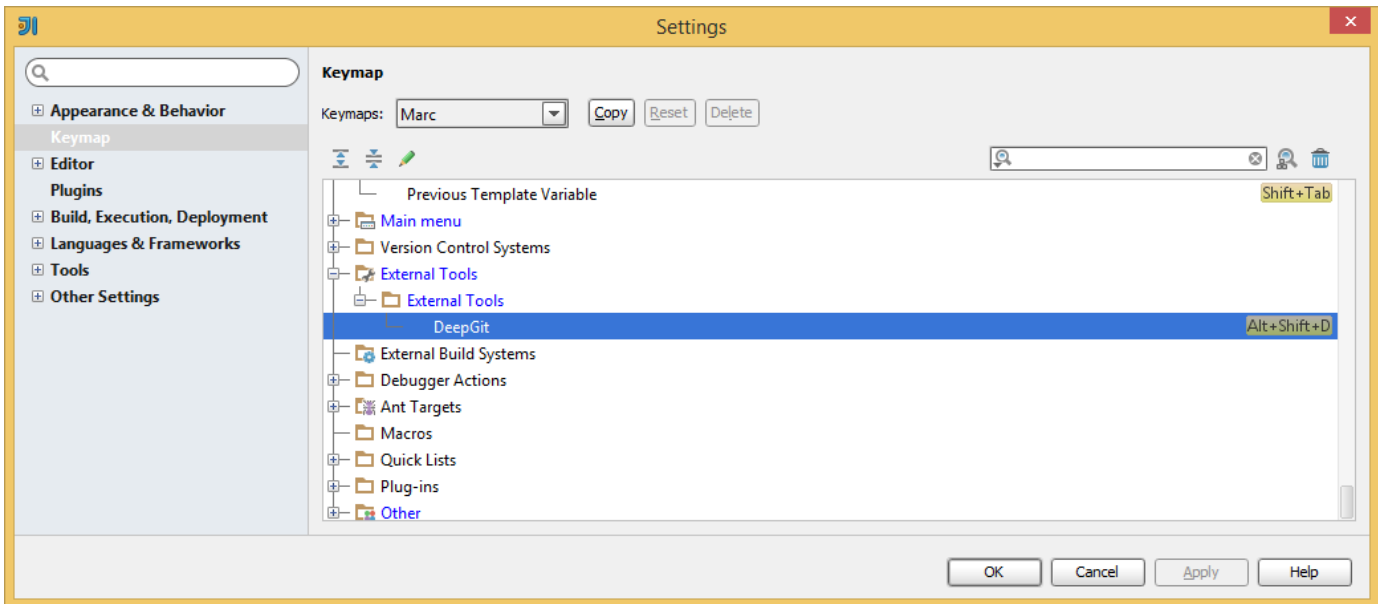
Settings

Appearance & Behavior
Keymap
Editor
Plugins
Build, Execution, Deployment
Languages & Frameworks
Tools
Other Settings

Keymap

Keymaps: Marc Copy Reset Delete

Previous Template Variable Shift+Tab
Main menu
Version Control Systems
External Tools
External Tools
DeepGit Alt+Shift+D
External Build Systems
Debugger Actions
Ant Targets
Macros
Quick Lists
Plug-ins
Other

OK Cancel Apply Help